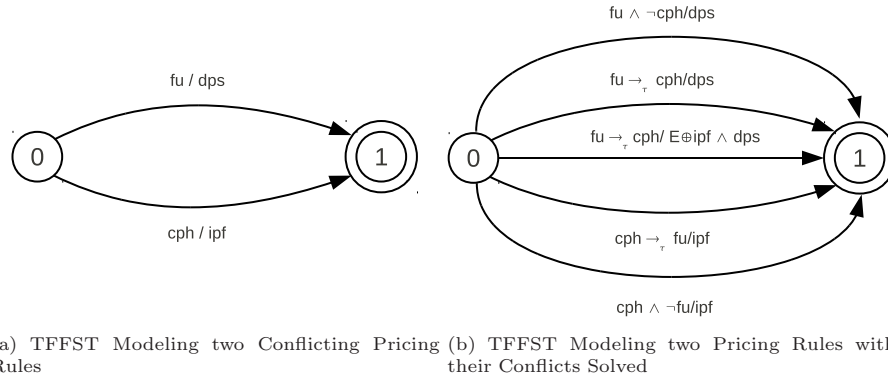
fu / dps

0

1

cph / ipf

a) TFFST Modeling two Conflicting Pricing Rules

fu $\wedge$ ¬cph/dps

fu $\rightarrow_{\tau}$ cph/dps

fu $\rightarrow_{\tau}$ cph/ E⊕ipf $\wedge$ dps

0

1

cph $\rightarrow_{\tau}$ fu/ipf

cph $\wedge$ ¬fu/ipf

(b) TFFST Modeling two Pricing Rules with their Conflicts Solved